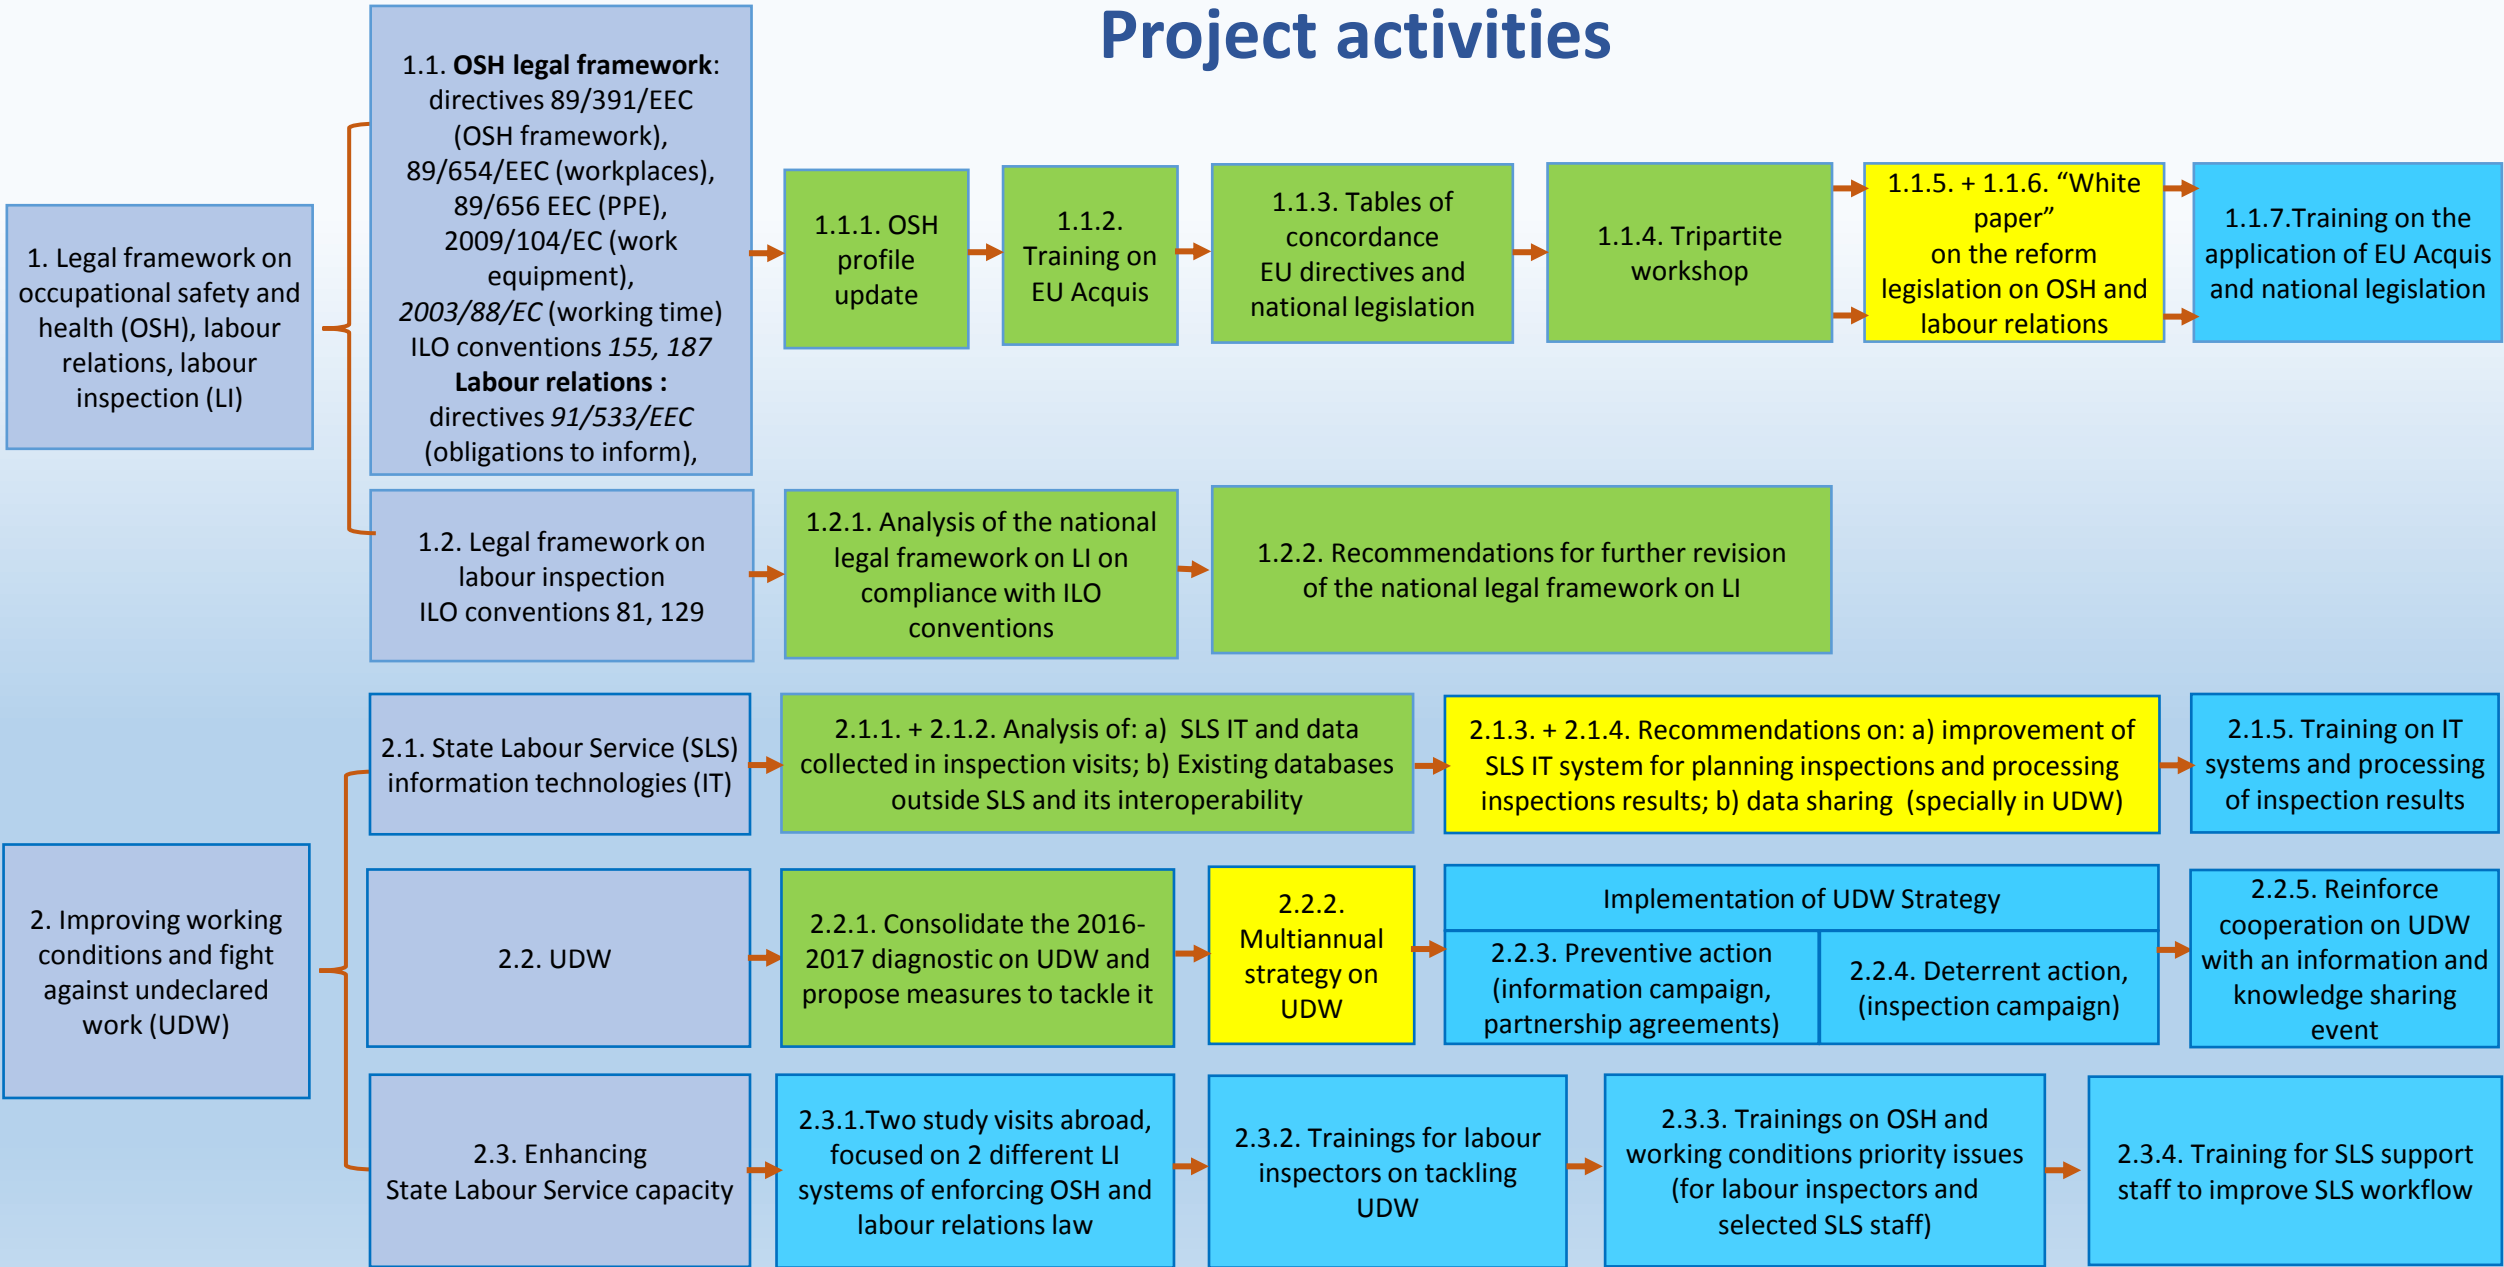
Project activities

1. Legal framework on occupational safety and health (OSH), labour relations, labour inspection (LI)

1.1. **OSH legal framework**: directives 89/391/EEC (OSH framework), 89/654/EEC (workplaces), 89/656 EEC (PPE), 2009/104/EC (work equipment), *2003/88/EC* (working time) ILO conventions *155, 187* **Labour relations :** directives *91/533/EEC* (obligations to inform),

1.1.1. OSH profile update

1.1.2. Training on EU Acquis

1.1.3. Tables of concordance EU directives and national legislation

1.1.4. Tripartite workshop

1.1.5. + 1.1.6. “White paper” on the reform legislation on OSH and labour relations

1.1.7.Training on the application of EU Acquis and national legislation

1.2. Legal framework on labour inspection ILO conventions 81, 129

1.2.1. Analysis of the national legal framework on LI on compliance with ILO conventions

1.2.2. Recommendations for further revision of the national legal framework on LI

2. Improving working conditions and fight against undeclared work (UDW)

2.1. State Labour Service (SLS) information technologies (IT)

2.1.1. + 2.1.2. Analysis of: a) SLS IT and data collected in inspection visits; b) Existing databases outside SLS and its interoperability

2.1.3. + 2.1.4. Recommendations on: a) improvement of SLS IT system for planning inspections and processing inspections results; b) data sharing (specially in UDW)

2.1.5. Training on IT systems and processing of inspection results

2.2. UDW

2.2.1. Consolidate the 2016-2017 diagnostic on UDW and propose measures to tackle it

2.2.2. Multiannual strategy on UDW

Implementation of UDW Strategy

2.2.3. Preventive action (information campaign, partnership agreements)

2.2.4. Deterrent action, (inspection campaign)

2.2.5. Reinforce cooperation on UDW with an information and knowledge sharing event

2.3. Enhancing State Labour Service capacity

2.3.1.Two study visits abroad, focused on 2 different LI systems of enforcing OSH and labour relations law

2.3.2. Trainings for labour inspectors on tackling UDW

2.3.3. Trainings on OSH and working conditions priority issues (for labour inspectors and selected SLS staff)

2.3.4. Training for SLS support staff to improve SLS workflow